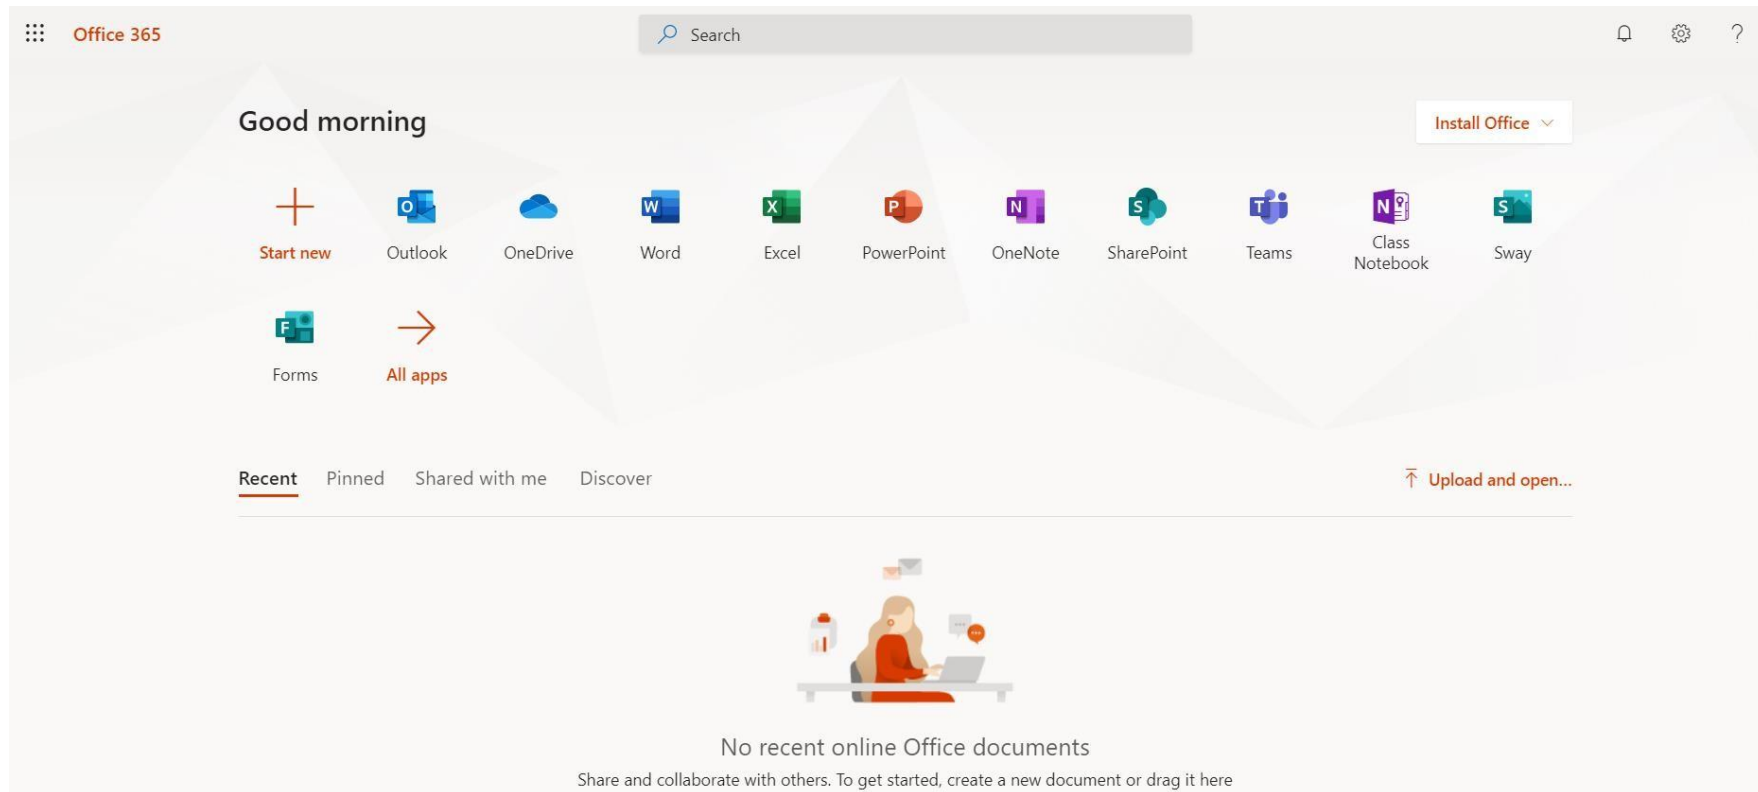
Office 365

Search

?

Good morning

Install Office

Start new

Outlook

OneDrive

Word

Excel

PowerPoint

OneNote

SharePoint

Teams

Class Notebook

Sway

Forms

All apps

Recent

Pinned

Shared with me

Discover

Upload and open...

No recent online Office documents

Share and collaborate with others. To get started, create a new document or drag it here